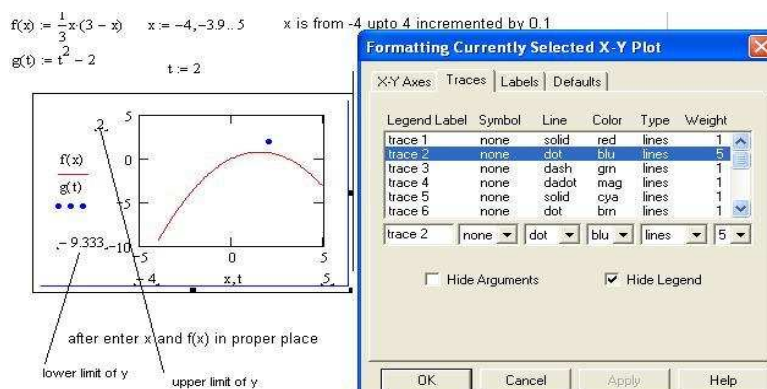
$f(x) := \frac{1}{3} \cdot x \cdot (3 - x)$ $x := -4, -3.9 .. 5$ x is from -4 upto 4 incremented by 0.1

$g(t) := t^2 - 2$ $t := 2$

2 5

f(x)
g(t)

0

-5

-9.333 -10

-5 0 5

-4 x, t 5

after enter x and f(x) in proper place

lower limit of y

upper limit of y

Formatting Currently Selected X-Y Plot

X-Y Axes | Traces | Labels | Defaults

| Legend Label | Symbol | Line | Color | Type | Weight |
|---|---|---|---|---|---|
| trace 1 | none | solid | red | lines | 1 |
| trace 2 | none | dot | blu | lines | 5 |
| trace 3 | none | dash | grn | lines | 1 |
| trace 4 | none | dadot | mag | lines | 1 |
| trace 5 | none | solid | cya | lines | 1 |
| trace 6 | none | dot | brn | lines | 1 |

trace 2 | none | dot | blu | lines | 5

Hide Arguments

Hide Legend

OK Cancel Apply Help